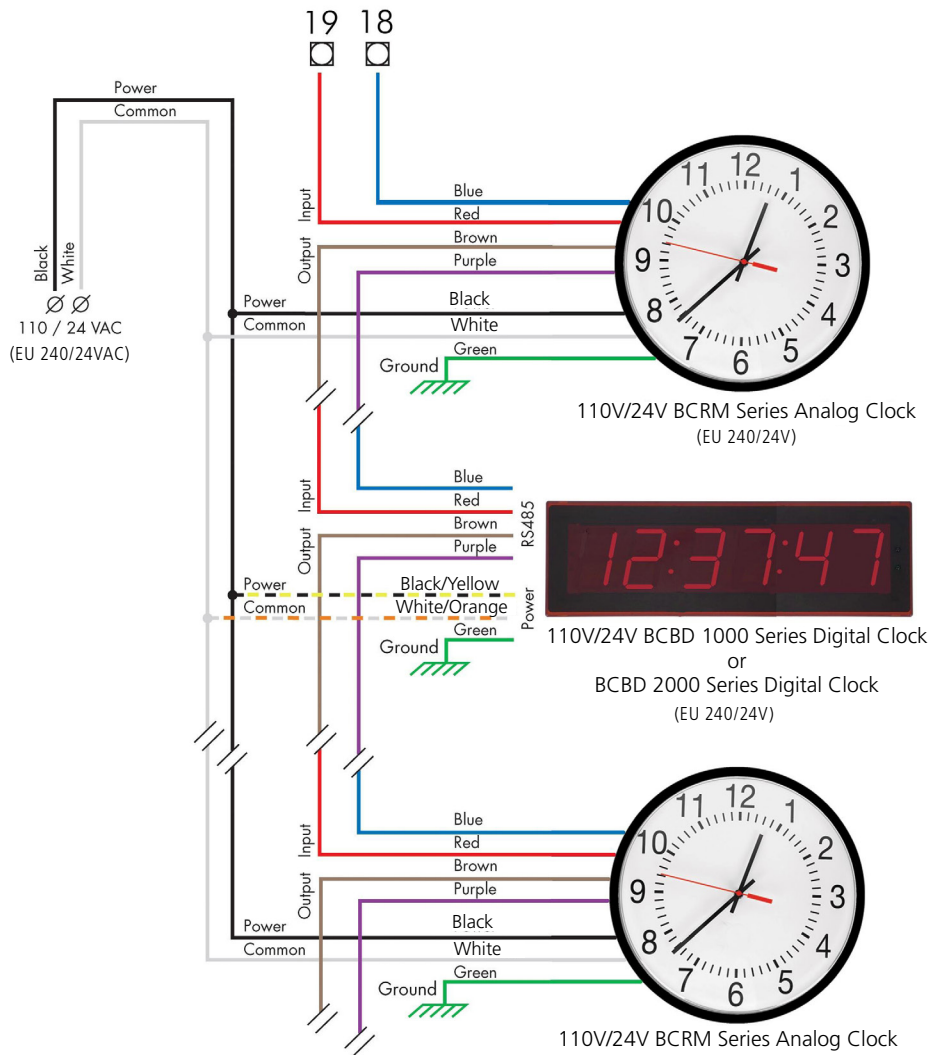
19 18

Power

Common

Black
White

110 / 24 VAC
(EU 240/24VAC)

Input
Output

Blue
Red
Brown
Purple

Power
Common

Black
White

Ground

Green

11 12 1 10 2 9 3 8 4 7 6 5

110V/24V BCRM Series Analog Clock
(EU 240/24V)

Input
Output

Blue
Red
Brown
Purple

RS485

Power
Common

Black/Yellow
White/Orange

Power

Ground

Green

12:37:47

110V/24V BCBD 1000 Series Digital Clock
or
BCBD 2000 Series Digital Clock
(EU 240/24V)

Input
Output

Blue
Red
Brown
Purple

Power
Common

Black
White

Ground

Green

11 12 1 10 2 9 3 8 4 7 6 5

110V/24V BCRM Series Analog Clock